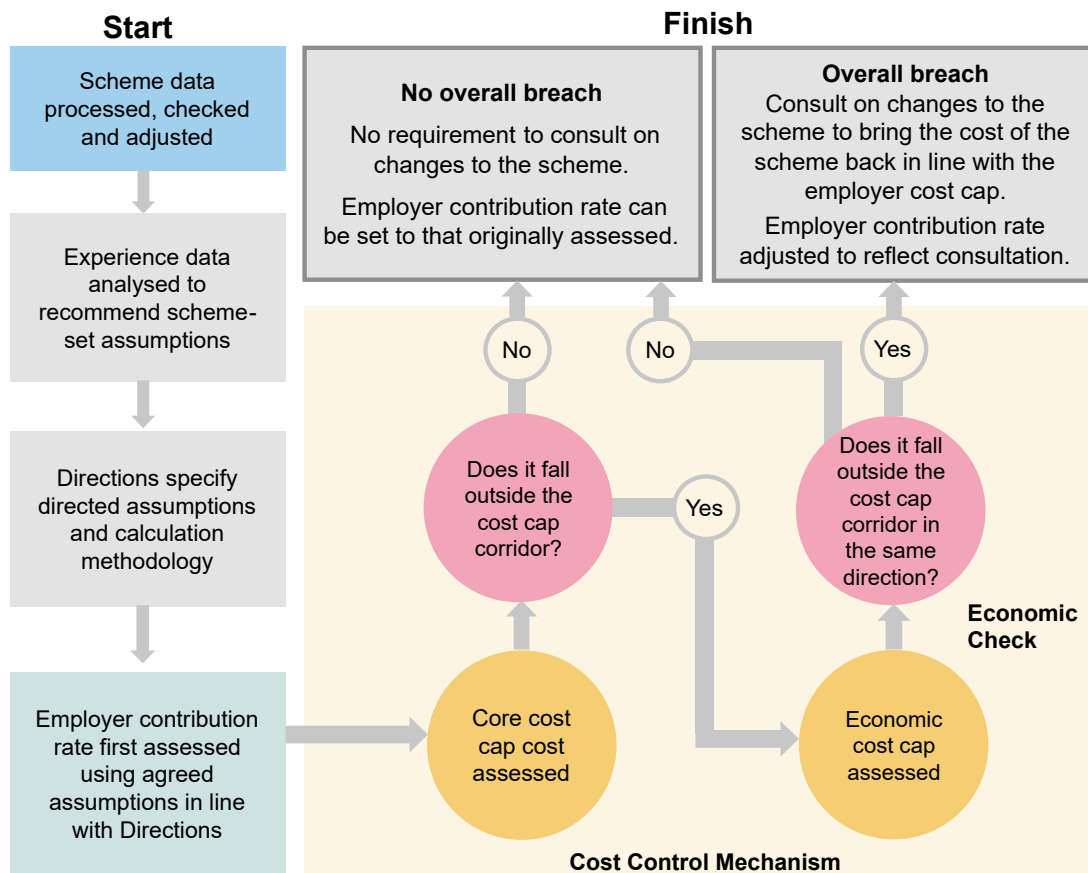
Start

Scheme data processed, checked and adjusted

Experience data analysed to recommend scheme-set assumptions

Directions specify directed assumptions and calculation methodology

Employer contribution rate first assessed using agreed assumptions in line with Directions

Finish

No overall breach

No requirement to consult on changes to the scheme.

Employer contribution rate can be set to that originally assessed.

Overall breach

Consult on changes to the scheme to bring the cost of the scheme back in line with the employer cost cap.

Employer contribution rate adjusted to reflect consultation.

No

No

Yes

Does it fall outside the cost cap corridor?

Yes

Does it fall outside the cost cap corridor in the same direction?

Economic Check

Core cost cap cost assessed

Economic cost cap assessed

Cost Control Mechanism